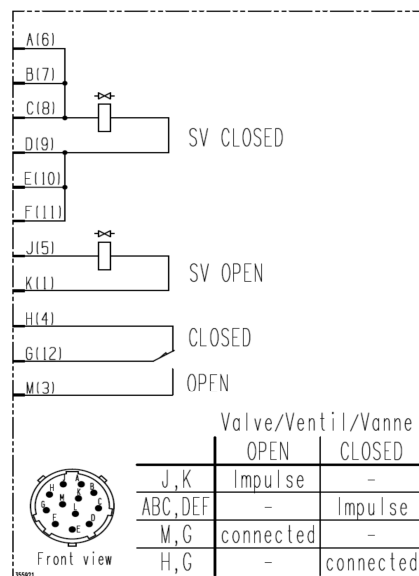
A(6)
B(7)
C(8)
D(9)
SV CLOSED
E(10)
F(11)
J(5)
K(1)
SV OPEN
H(4)
G(12)
CLOSED
M(3)
OPEN

|  | Valve/Ventil/Vanne |  |
|---|---|---|
|  | OPEN | CLOSED |
| J,K | Impulse | - |
| ABC,DEF | - | Impulse |
| M,G | connected | - |
| H,G | - | connected |

H A B M L C G F E D
Front view
355831